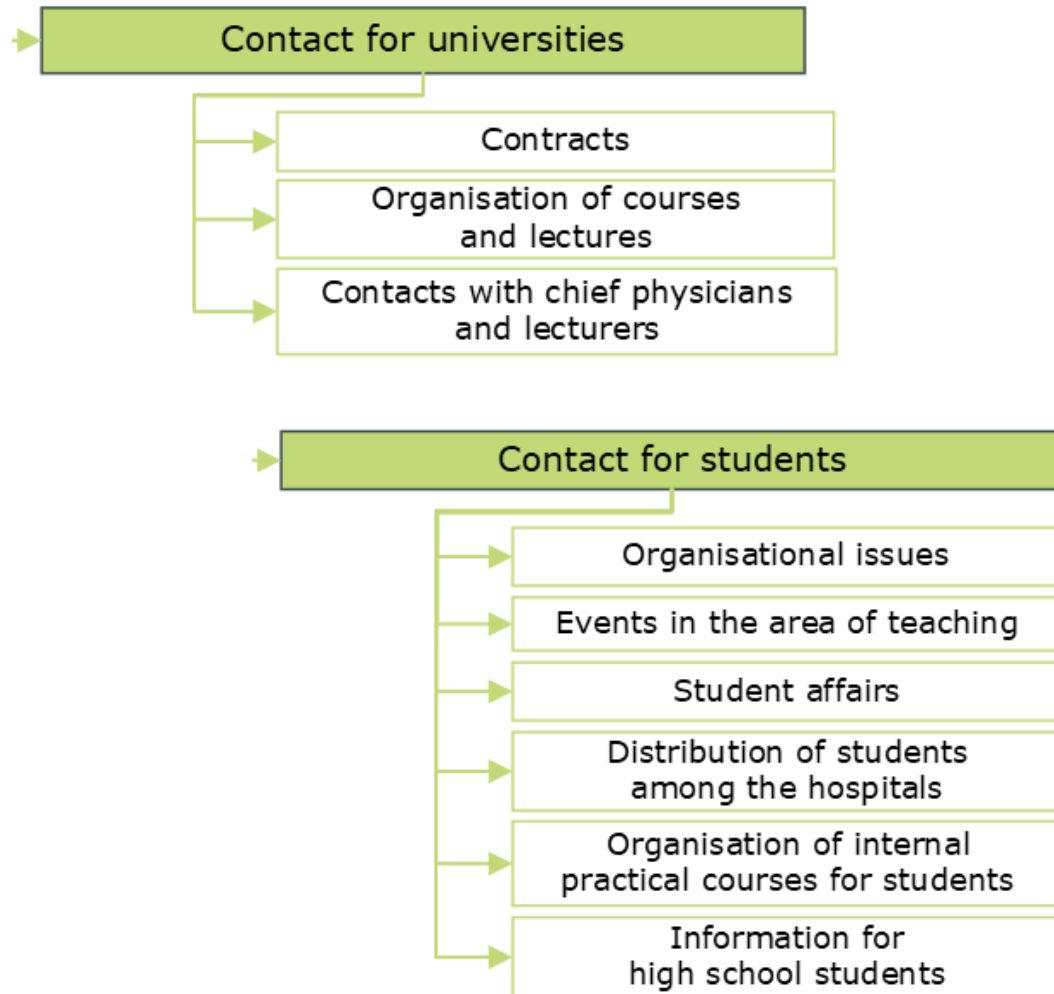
Contact for universities

Contracts

Organisation of courses and lectures

Contacts with chief physicians and lecturers

Contact for students

Organisational issues

Events in the area of teaching

Student affairs

Distribution of students among the hospitals

Organisation of internal practical courses for students

Information for high school students